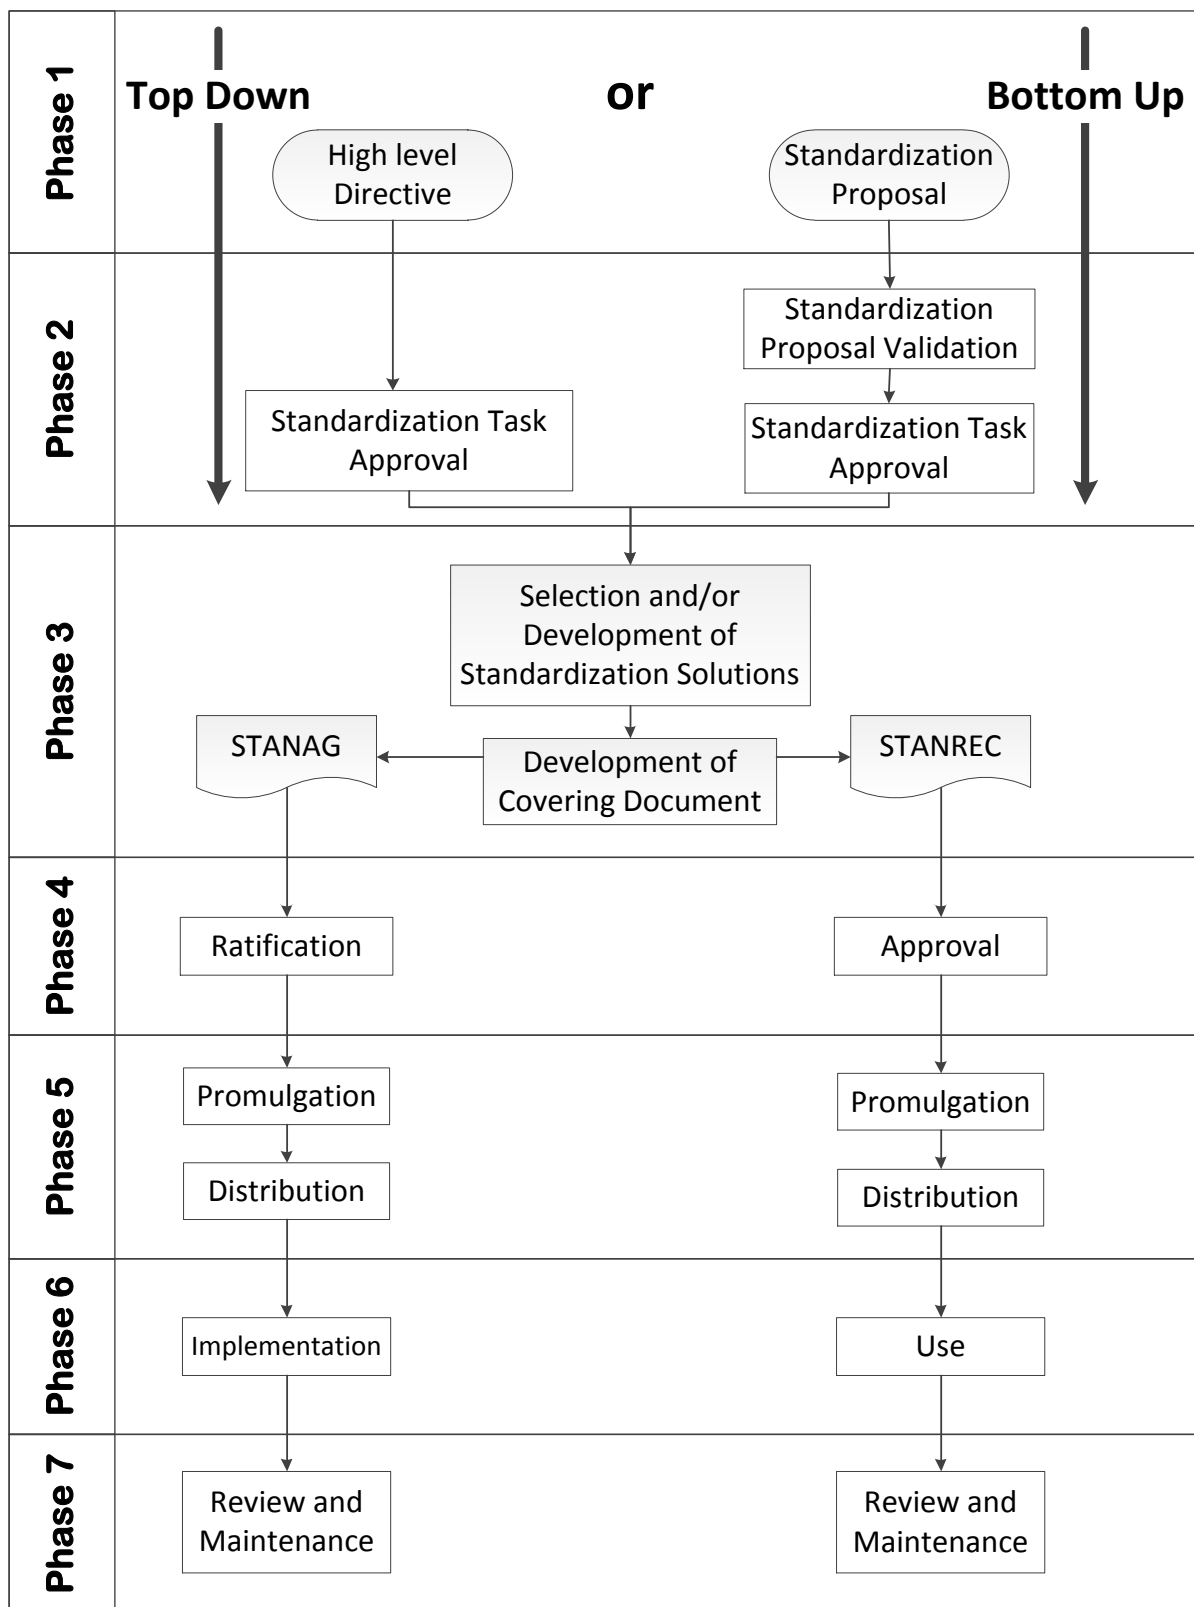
Phase 1

Top Down

or

Bottom Up

High level Directive

Standardization Proposal

Phase 2

Standardization Proposal Validation

Standardization Task Approval

Standardization Task Approval

Phase 3

Selection and/or Development of Standardization Solutions

STANAG

Development of Covering Document

STANREC

Phase 4

Ratification

Approval

Phase 5

Promulgation

Distribution

Promulgation

Distribution

Phase 6

Implementation

Use

Phase 7

Review and Maintenance

Review and Maintenance